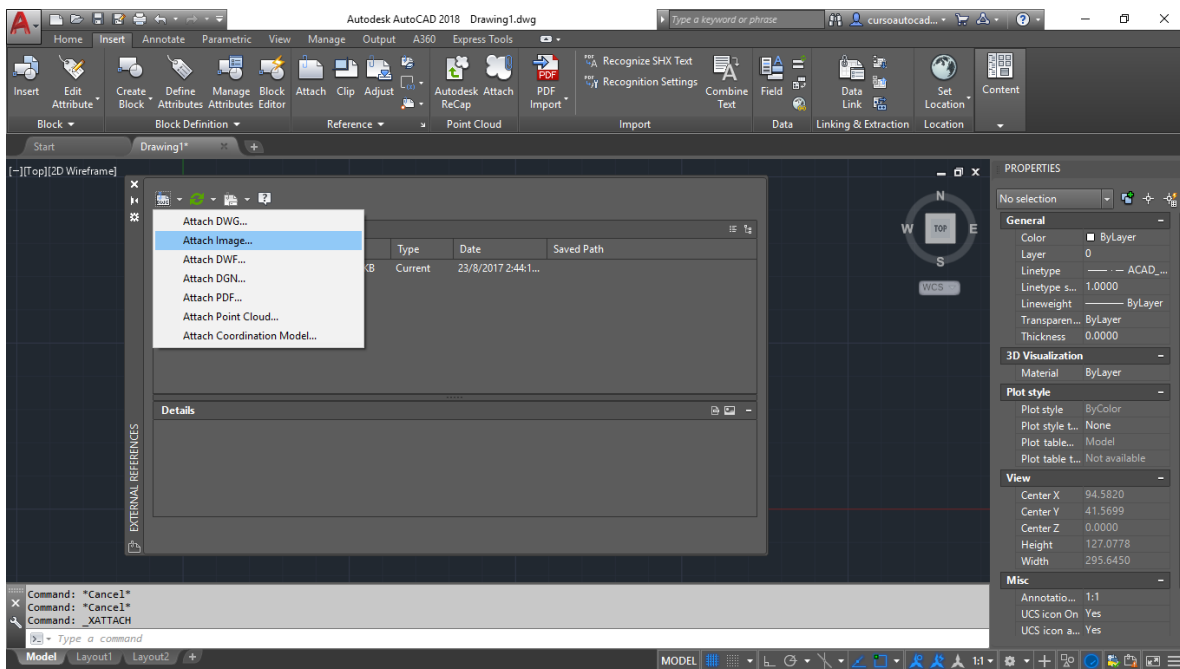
Autodesk AutoCAD 2018 Drawing1.dwg
Type a keyword or phrase
cursoautocad...
Home Insert Annotate Parametric View Manage Output A360 Express Tools
Insert
Edit Attribute
Create Block
Define Attributes
Manage Attributes
Block Editor
Attach
Clip
Adjust
Autodesk ReCap
Attach
PDF Import
Recognize SHX Text
Recognition Settings
Combine Text
Field
Data Link
Set Location
Content
Block
Block Definition
Reference
Point Cloud
Import
Data
Linking & Extraction
Location
Start
Drawing1*
[−][Top][2D Wireframe]
Attach DWG...
Attach Image...
Attach DWF...
Attach DGN...
Attach PDF...
Attach Point Cloud...
Attach Coordination Model...
Type
Date
Saved Path
KB
Current
23/8/2017 2:44:1...
Details
EXTERNAL REFERENCES
N
W
TOP
E
S
WCS
PROPERTIES
No selection
General
Color
ByLayer
Layer
0
Linetype
ACAD_...
Linetype s...
1.0000
Lineweight
ByLayer
Transparen...
ByLayer
Thickness
0.0000
3D Visualization
Material
ByLayer
Plot style
Plot style
ByColor
Plot style t...
None
Plot table...
Model
Plot table t...
Not available
View
Center X
94.5820
Center Y
41.5699
Center Z
0.0000
Height
127.0778
Width
295.6450
Misc
Annotatio...
1:1
UCS icon On
Yes
UCS icon a...
Yes
Command: *Cancel*
Command: *Cancel*
Command: _XATTACH
Type a command
Model
Layout1
Layout2
MODEL
1:1